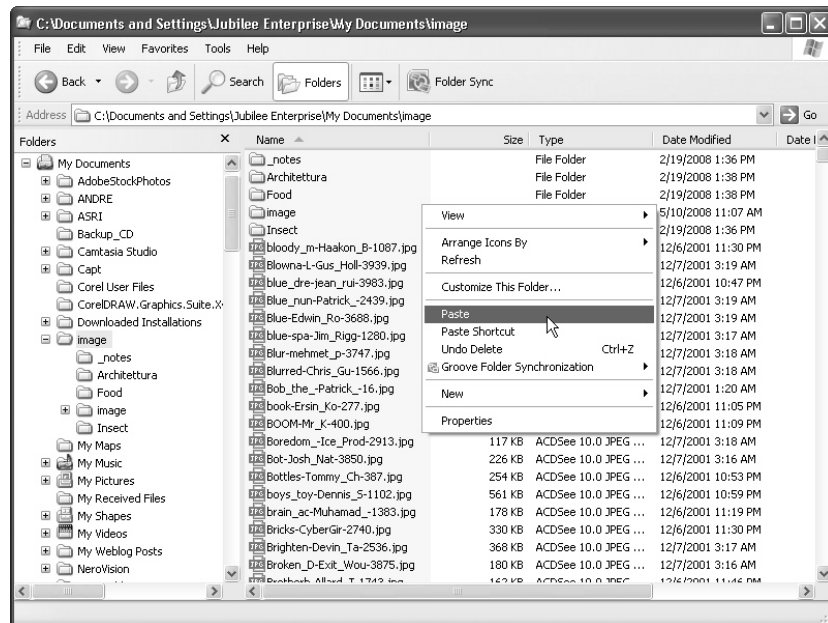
C:\Documents and Settings\Jubilee Enterprise\My Documents\image

File Edit View Favorites Tools Help

Back Search Folders Folder Sync

Address C:\Documents and Settings\Jubilee Enterprise\My Documents\image Go

Folders ×

My Documents
AdobeStockPhotos
ANDRE
ASRI
Backup_CD
Camtasia Studio
Capt
Corel User Files
CorelDRAW.Graphics.Suite.X
Downloaded Installations
image
_notes
Architettura
Food
image
Insect
My Maps
My Music
My Pictures
My Received Files
My Shapes
My Videos
My Weblog Posts
NeroVision

| Name | Size | Type | Date Modified | Date |
|---|---|---|---|---|
| _notes | | File Folder | 2/19/2008 1:36 PM | |
| Architettura | | File Folder | 2/19/2008 1:38 PM | |
| Food | | File Folder | 2/19/2008 1:38 PM | |
| image | | | 5/10/2008 11:07 AM | |
| Insect | | | 2/19/2008 1:36 PM | |
| bloody_m-Haakon_B-1087.jpg | | | 12/6/2001 11:30 PM | |
| Blowna-L-Gus_Holl-3939.jpg | | | 12/7/2001 3:19 AM | |
| blue_dre-jean_rui-3983.jpg | | | 12/6/2001 10:47 PM | |
| Blue_nun-Patrick_-2439.jpg | | | 12/7/2001 3:19 AM | |
| Blue-Edwin_Ro-3688.jpg | | | 12/7/2001 3:19 AM | |
| blue-spa-Jim_Rigg-1280.jpg | | | 12/7/2001 3:17 AM | |
| Blur-mehmet_p-3747.jpg | | | 12/7/2001 3:18 AM | |
| Blurred-Chris_Gu-1566.jpg | | | 12/7/2001 3:18 AM | |
| Bob_the_-Patrick_-16.jpg | | | 12/7/2001 1:20 AM | |
| book-Ersin_Ko-277.jpg | | | 12/6/2001 11:05 PM | |
| BOOM-Mr_K-400.jpg | | | 12/6/2001 11:09 PM | |
| Boredom_-Ice_Prod-2913.jpg | 117 KB | ACDSee 10.0 JPEG ... | 12/7/2001 3:18 AM | |
| Bot-Josh_Nat-3850.jpg | 226 KB | ACDSee 10.0 JPEG ... | 12/7/2001 3:16 AM | |
| Bottles-Tommy_Ch-387.jpg | 254 KB | ACDSee 10.0 JPEG ... | 12/6/2001 10:53 PM | |
| boys_toy-Dennis_S-1102.jpg | 561 KB | ACDSee 10.0 JPEG ... | 12/6/2001 10:59 PM | |
| brain_ac-Muhamad_-1383.jpg | 178 KB | ACDSee 10.0 JPEG ... | 12/6/2001 11:19 PM | |
| Bricks-CyberGir-2740.jpg | 330 KB | ACDSee 10.0 JPEG ... | 12/6/2001 11:30 PM | |
| Brighten-Devin_Ta-2536.jpg | 368 KB | ACDSee 10.0 JPEG ... | 12/7/2001 3:17 AM | |
| Broken_D-Exit_Wou-3875.jpg | 180 KB | ACDSee 10.0 JPEG ... | 12/7/2001 3:16 AM | |
| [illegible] | | | | |

View
Arrange Icons By
Refresh
Customize This Folder...
Paste
Paste Shortcut
Undo Delete Ctrl+Z
Groove Folder Synchronization
New
Properties